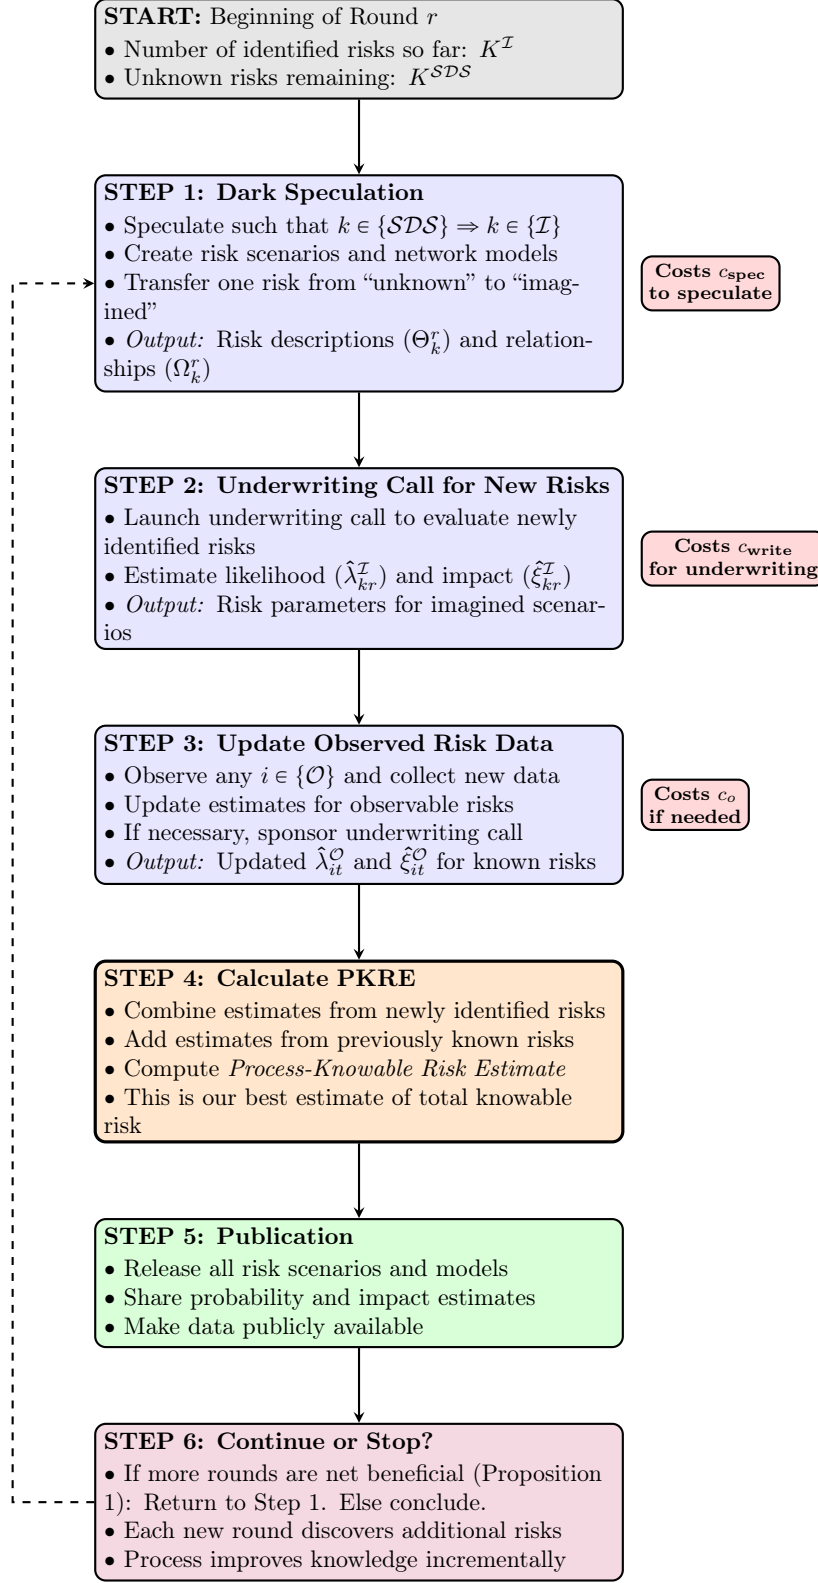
**START:** Beginning of Round $r$
• Number of identified risks so far: $K^{\mathcal{I}}$
• Unknown risks remaining: $K^{\mathcal{SDS}}$

**STEP 1: Dark Speculation**
• Speculate such that $k \in \{\mathcal{SDS}\} \Rightarrow k \in \{\mathcal{I}\}$
• Create risk scenarios and network models
• Transfer one risk from "unknown" to "imagined"
• *Output:* Risk descriptions $(\Theta_k^r)$ and relationships $(\Omega_k^r)$

**Costs $c_{\text{spec}}$ to speculate**

**STEP 2: Underwriting Call for New Risks**
• Launch underwriting call to evaluate newly identified risks
• Estimate likelihood $(\hat{\lambda}_{kr}^{\mathcal{I}})$ and impact $(\hat{\xi}_{kr}^{\mathcal{I}})$
• *Output:* Risk parameters for imagined scenarios

**Costs $c_{\text{write}}$ for underwriting**

**STEP 3: Update Observed Risk Data**
• Observe any $i \in \{\mathcal{O}\}$ and collect new data
• Update estimates for observable risks
• If necessary, sponsor underwriting call
• *Output:* Updated $\hat{\lambda}_{it}^{\mathcal{O}}$ and $\hat{\xi}_{it}^{\mathcal{O}}$ for known risks

**Costs $c_o$ if needed**

**STEP 4: Calculate PKRE**
• Combine estimates from newly identified risks
• Add estimates from previously known risks
• Compute *Process-Knowable Risk Estimate*
• This is our best estimate of total knowable risk

**STEP 5: Publication**
• Release all risk scenarios and models
• Share probability and impact estimates
• Make data publicly available

**STEP 6: Continue or Stop?**
• If more rounds are net beneficial (Proposition 1): Return to Step 1. Else conclude.
• Each new round discovers additional risks
• Process improves knowledge incrementally